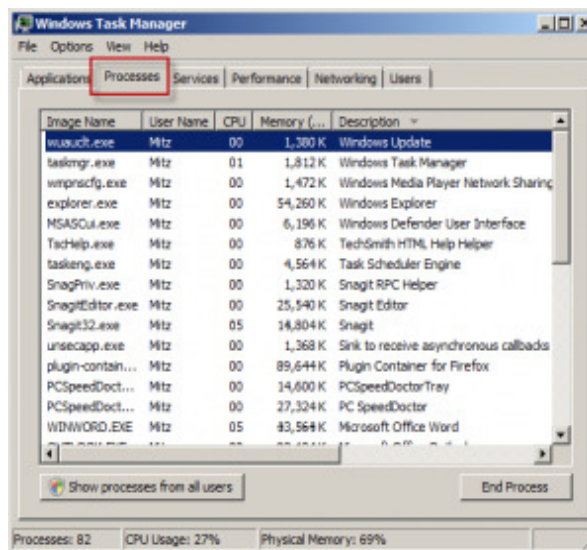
Windows Task Manager

File Options View Help

Applications | Processes | Services | Performance | Networking | Users

| Image Name | User Name | CPU | Memory (... | Description |
|---|---|---|---|---|
| wuauclt.exe | Mitz | 00 | 1,380 K | Windows Update |
| taskmgr.exe | Mitz | 01 | 1,812 K | Windows Task Manager |
| wmpnscfg.exe | Mitz | 00 | 1,472 K | Windows Media Player Network Sharing |
| explorer.exe | Mitz | 00 | 54,260 K | Windows Explorer |
| MSASCui.exe | Mitz | 00 | 6,196 K | Windows Defender User Interface |
| TscHelp.exe | Mitz | 00 | 876 K | TechSmith HTML Help Helper |
| taskeng.exe | Mitz | 00 | 4,564 K | Task Scheduler Engine |
| SnagPriv.exe | Mitz | 00 | 1,320 K | Snagit RPC Helper |
| SnagitEditor.exe | Mitz | 00 | 25,540 K | Snagit Editor |
| Snagit32.exe | Mitz | 05 | 14,804 K | Snagit |
| unsecapp.exe | Mitz | 00 | 1,368 K | Sink to receive asynchronous callbacks |
| plugin-contain... | Mitz | 00 | 89,644 K | Plugin Container for Firefox |
| PCSpeedDoct... | Mitz | 00 | 14,600 K | PCSpeedDoctorTray |
| PCSpeedDoct... | Mitz | 00 | 27,324 K | PC SpeedDoctor |
| WINWORD.EXE | Mitz | 05 | 43,564 K | Microsoft Office Word |

Show processes from all users

End Process

Processes: 82 CPU Usage: 27% Physical Memory: 69%